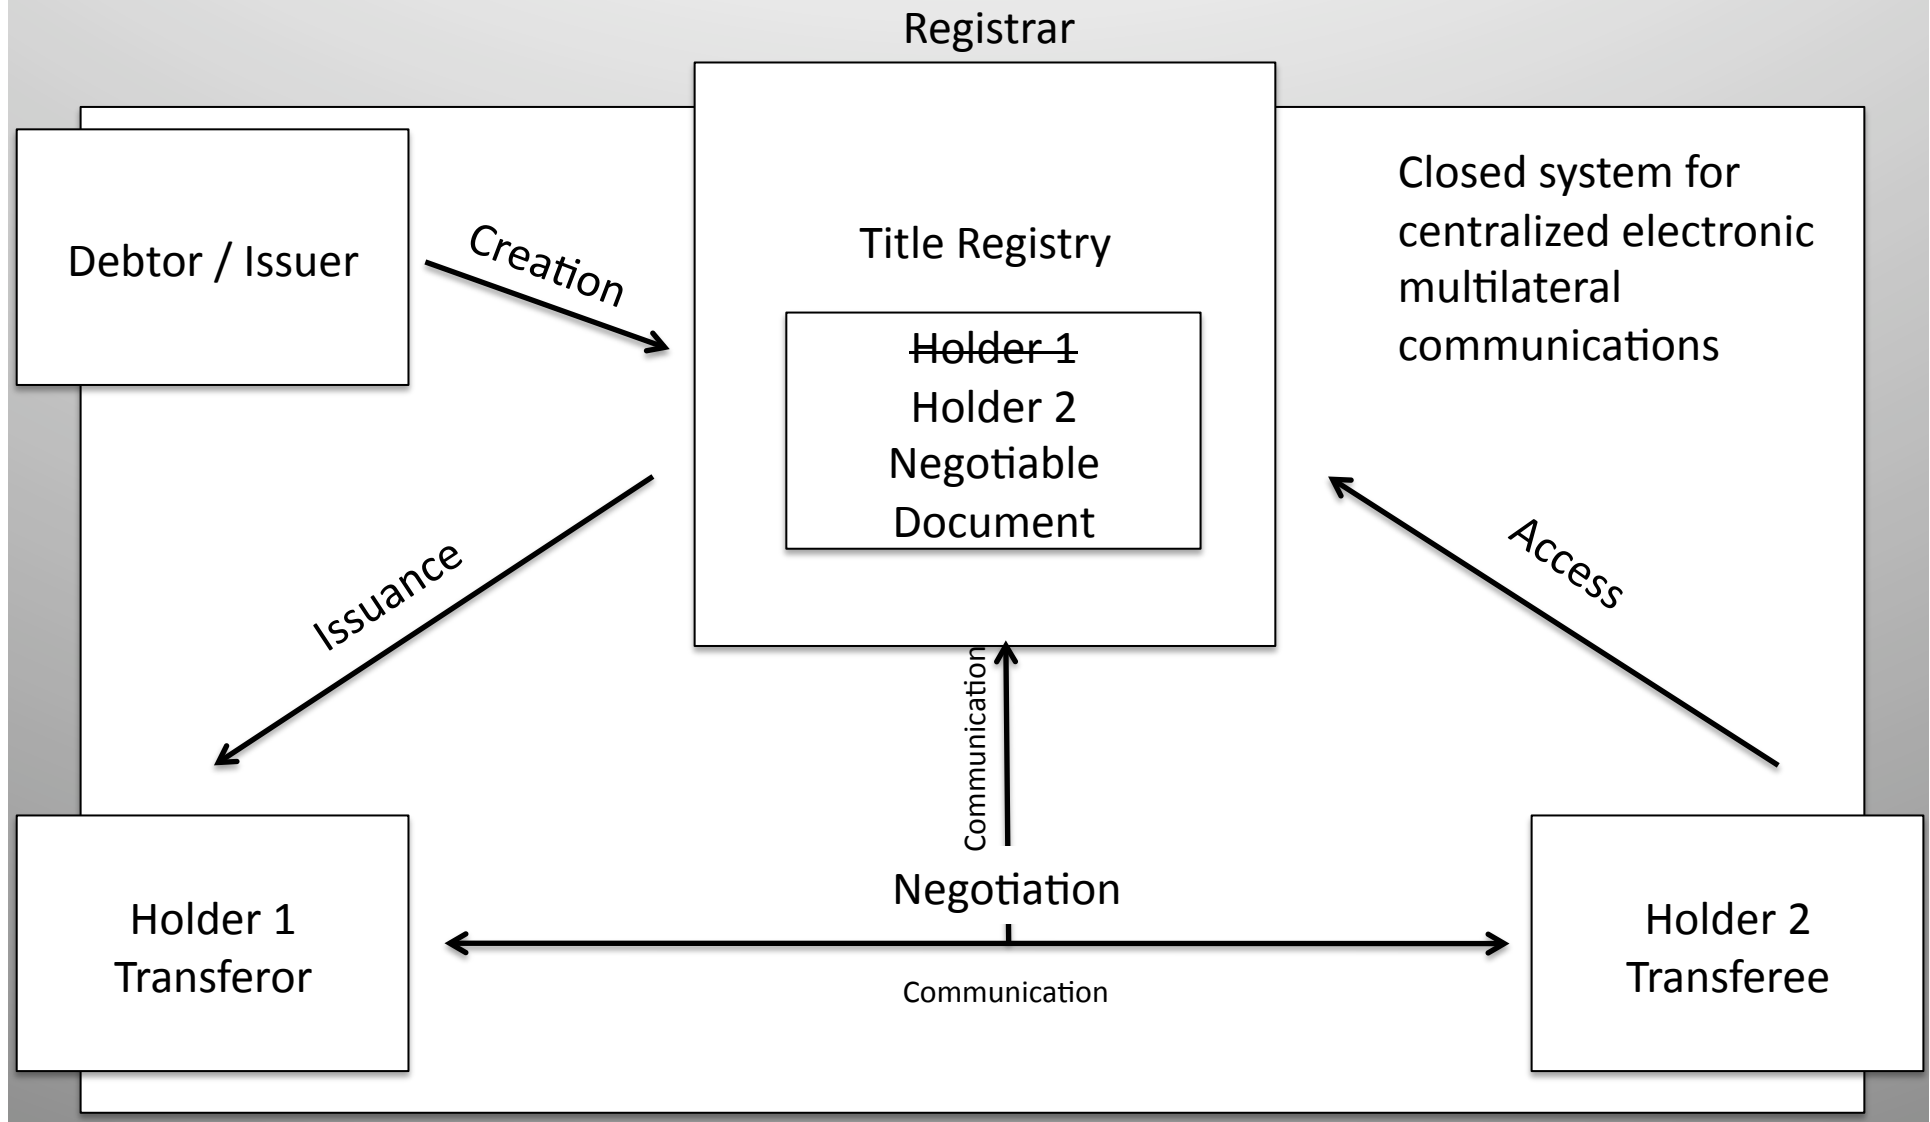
Registrar

Debtor / Issuer

Creation

Title Registry

~~Holder 1~~
Holder 2
Negotiable
Document

Closed system for centralized electronic multilateral communications

Issuance

Access

Communication

Negotiation

Holder 1
Transferor

Holder 2
Transferee

Communication